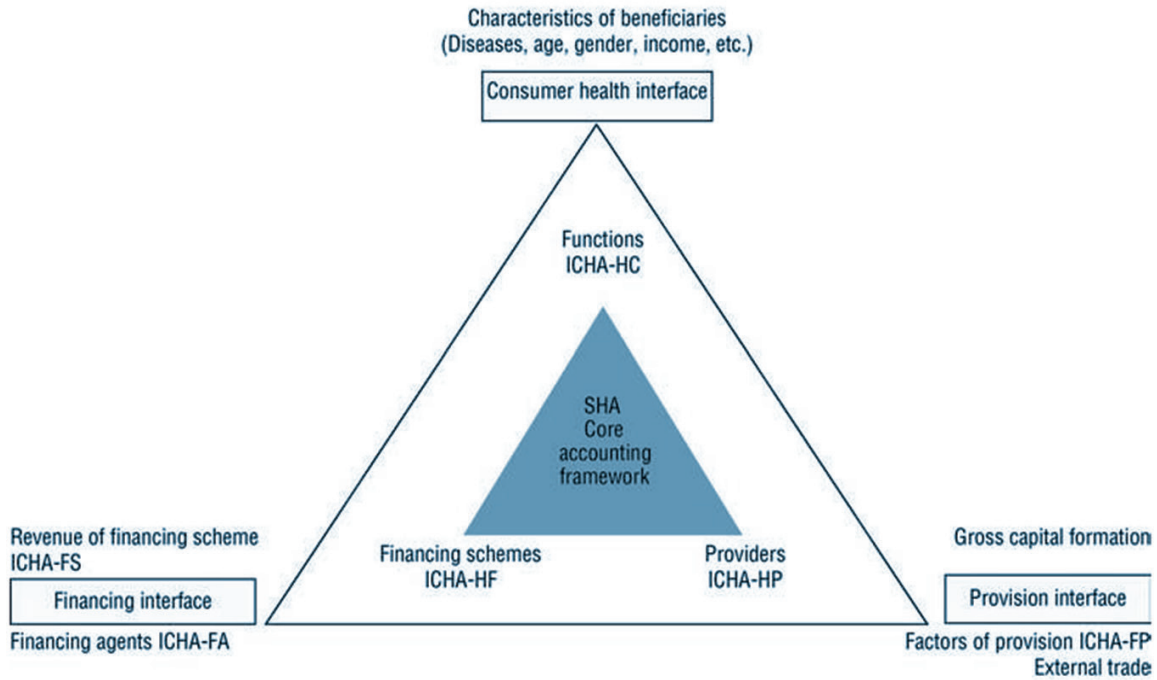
Characteristics of beneficiaries
(Diseases, age, gender, income, etc.)

Consumer health interface

Functions
ICHA-HC

SHA
Core
accounting
framework

Financing schemes
ICHA-HF

Providers
ICHA-HP

Revenue of financing scheme
ICHA-FS

Financing interface

Financing agents ICHA-FA

Gross capital formation

Provision interface

Factors of provision ICHA-FP
External trade